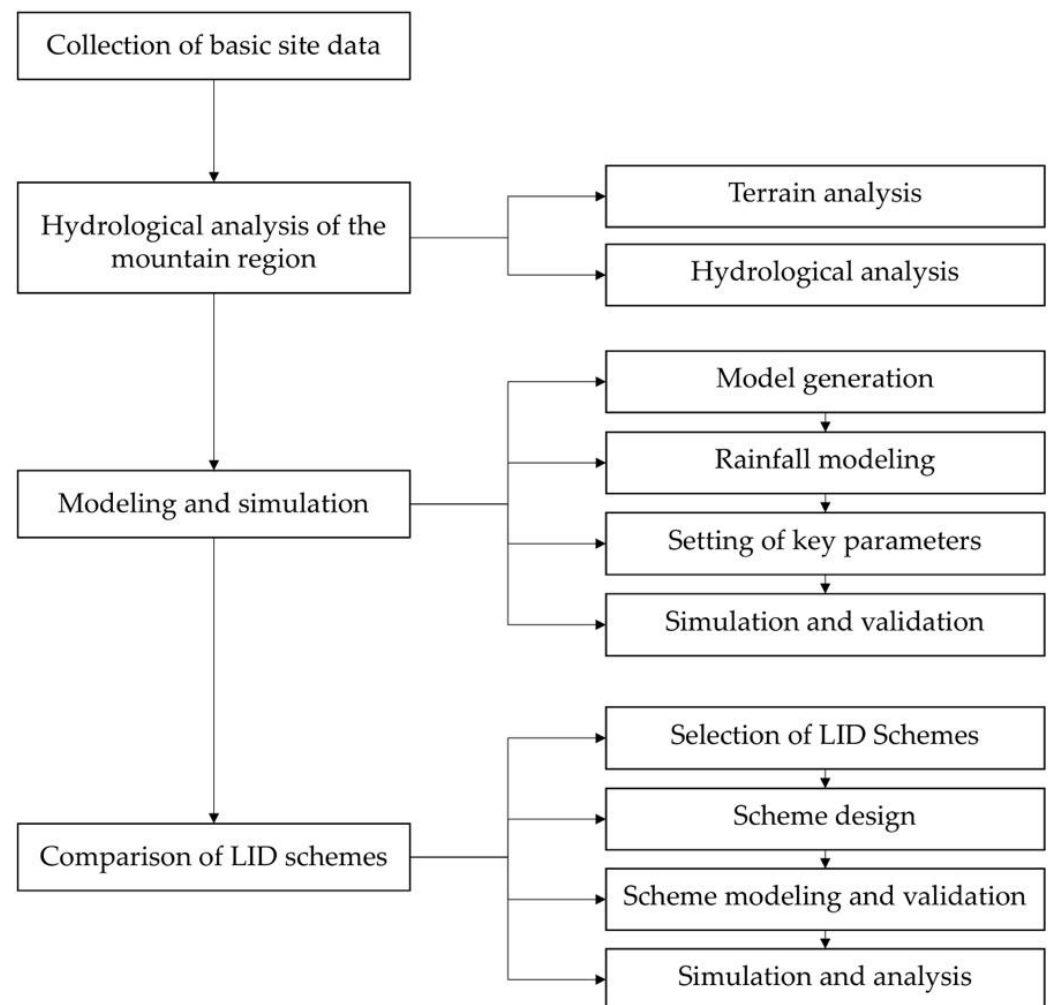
Collection of basic site data

Hydrological analysis of the mountain region

Terrain analysis

Hydrological analysis

Model generation

Rainfall modeling

Modeling and simulation

Setting of key parameters

Simulation and validation

Selection of LID Schemes

Scheme design

Comparison of LID schemes

Scheme modeling and validation

Simulation and analysis